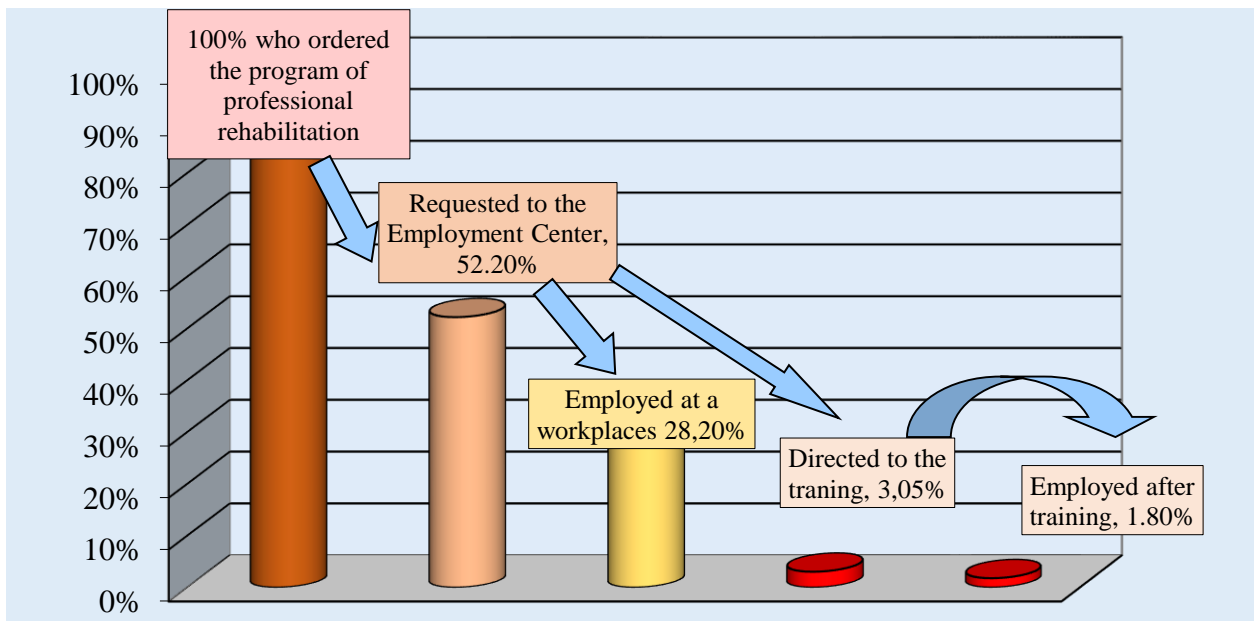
100% who ordered the program of professional rehabilitation

100%
90%
80%
70%
60%
50%
40%
30%
20%
10%
0%

Requested to the Employment Center, 52.20%

Employed at a workplaces 28,20%

Directed to the traning, 3,05%

Employed after training, 1.80%